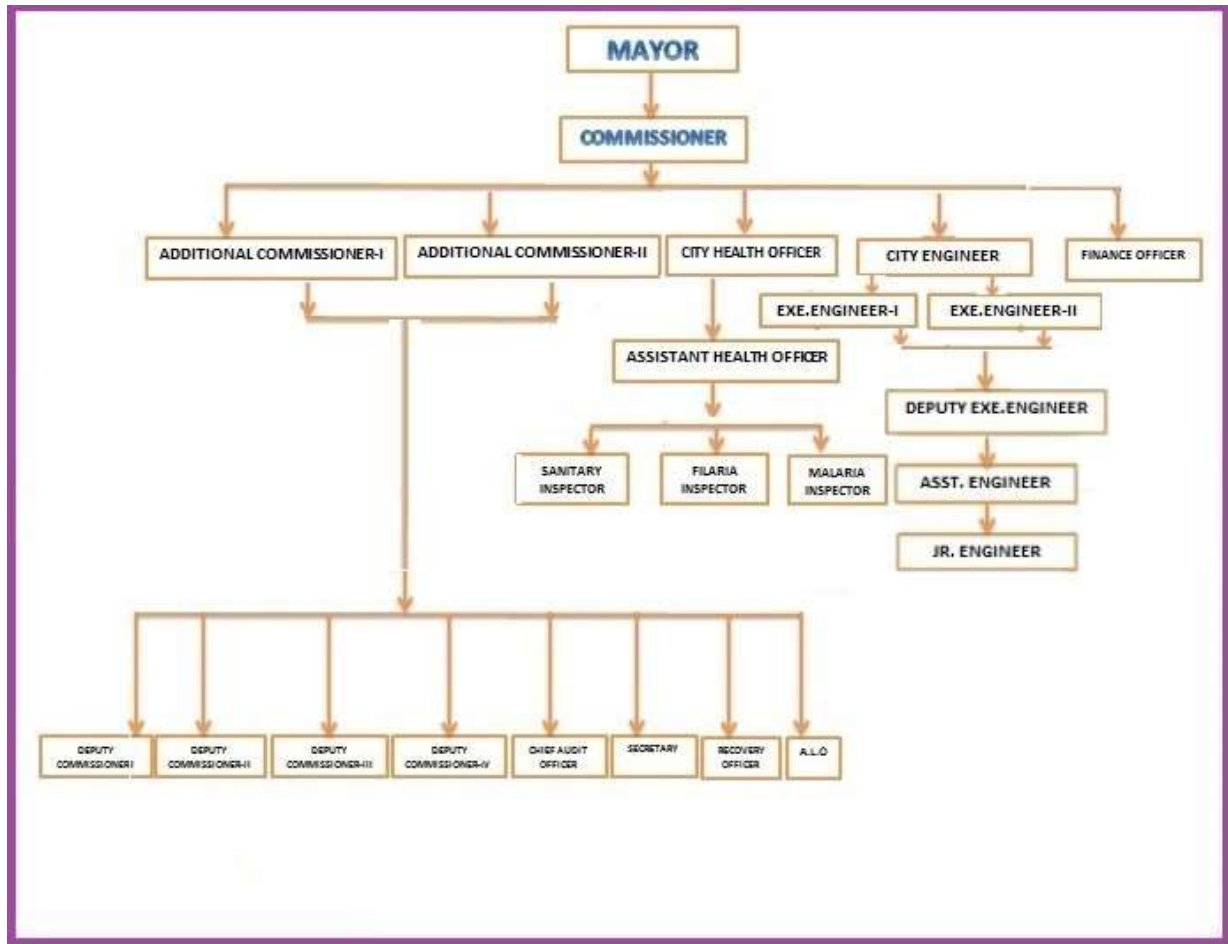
MAYOR

COMMISSIONER

ADDITIONAL COMMISSIONER-I

ADDITIONAL COMMISSIONER-II

CITY HEALTH OFFICER

CITY ENGINEER

FINANCE OFFICER

EXE.ENGINEER-I

EXE.ENGINEER-II

ASSISTANT HEALTH OFFICER

DEPUTY EXE.ENGINEER

SANITARY INSPECTOR

FILARIA INSPECTOR

MALARIA INSPECTOR

ASST. ENGINEER

JR. ENGINEER

DEPUTY COMMISSIONERI

DEPUTY COMMISSIONER-II

DEPUTY COMMISSIONER-III

DEPUTY COMMISSIONER-IV

CHIEF AUDIT OFFICER

SECRETARY

RECOVERY OFFICER

A.L.O